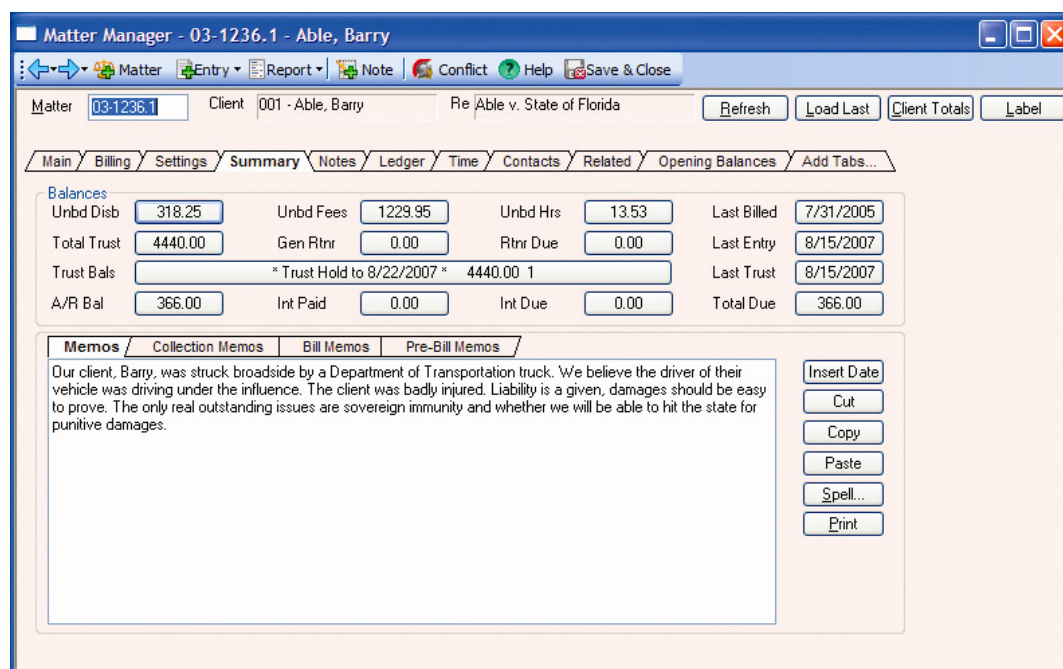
Matter Manager - 03-1236.1 - Able, Barry

Matter Entry Report Note Conflict Help Save & Close

Matter 03-1236.1 Client 001 - Able, Barry Re Able v. State of Florida Refresh Load Last Client Totals Label

Main Billing Settings Summary Notes Ledger Time Contacts Related Opening Balances Add Tabs...

Balances

| | | | | | | | |
|---|---|---|---|---|---|---|---|
| Unbd Disb | 318.25 | Unbd Fees | 1229.95 | Unbd Hrs | 13.53 | Last Billed | 7/31/2005 |
| Total Trust | 4440.00 | Gen Rtnr | 0.00 | Rtnr Due | 0.00 | Last Entry | 8/15/2007 |
| Trust Bals | * Trust Hold to 8/22/2007 * 4440.00 1 | | | | | Last Trust | 8/15/2007 |
| A/R Bal | 366.00 | Int Paid | 0.00 | Int Due | 0.00 | Total Due | 366.00 |

Memos Collection Memos Bill Memos Pre-Bill Memos

Our client, Barry, was struck broadside by a Department of Transportation truck. We believe the driver of their vehicle was driving under the influence. The client was badly injured. Liability is a given, damages should be easy to prove. The only real outstanding issues are sovereign immunity and whether we will be able to hit the state for punitive damages.

Insert Date
Cut
Copy
Paste
Spell...
Print